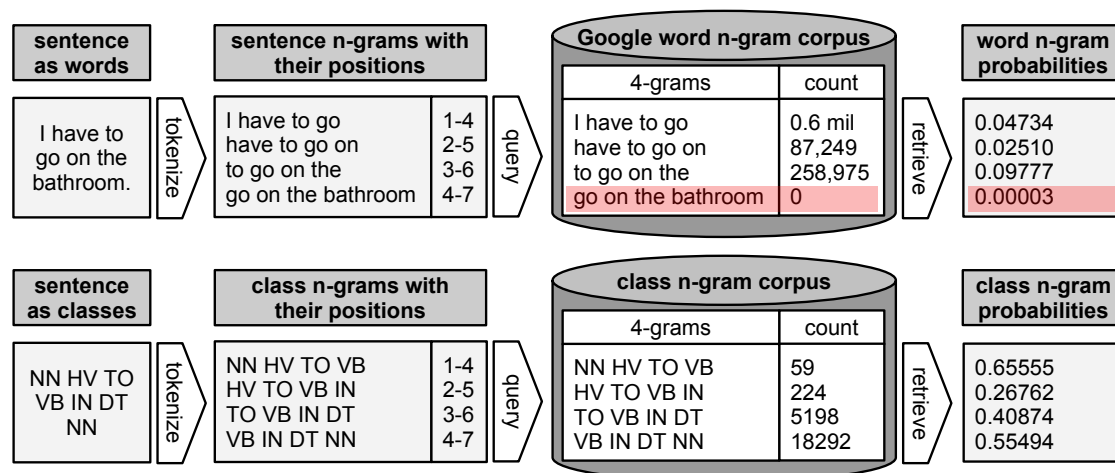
sentence as words

I have to go on the bathroom.

tokenize

sentence n-grams with their positions

| | |
|---|---|
| I have to go | 1-4 |
| have to go on | 2-5 |
| to go on the | 3-6 |
| go on the bathroom | 4-7 |

query

Google word n-gram corpus

| 4-grams | count |
|---|---|
| I have to go | 0.6 mil |
| have to go on | 87,249 |
| to go on the | 258,975 |
| go on the bathroom | 0 |

retrieve

word n-gram probabilities

0.04734
0.02510
0.09777
0.00003

sentence as classes

NN HV TO VB IN DT NN

tokenize

class n-grams with their positions

| | |
|---|---|
| NN HV TO VB | 1-4 |
| HV TO VB IN | 2-5 |
| TO VB IN DT | 3-6 |
| VB IN DT NN | 4-7 |

query

class n-gram corpus

| 4-grams | count |
|---|---|
| NN HV TO VB | 59 |
| HV TO VB IN | 224 |
| TO VB IN DT | 5198 |
| VB IN DT NN | 18292 |

retrieve

class n-gram probabilities

0.65555
0.26762
0.40874
0.55494